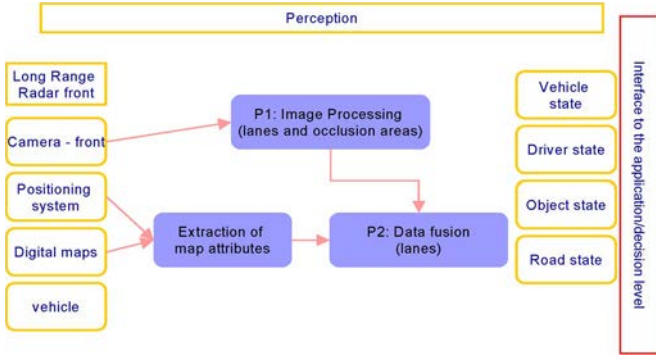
Perception

Long Range Radar front

Camera - front

Positioning system

Digital maps

vehicle

P1: Image Processing (lanes and occlusion areas)

Extraction of map attributes

P2: Data fusion (lanes)

Vehicle state

Driver state

Object state

Road state

Interface to the application/decision level